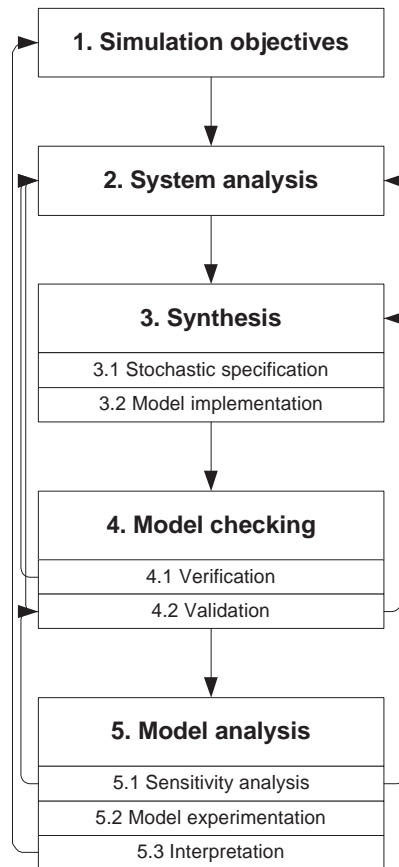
1. Simulation objectives

2. System analysis

3. Synthesis

3.1 Stochastic specification

3.2 Model implementation

4. Model checking

4.1 Verification

4.2 Validation

5. Model analysis

5.1 Sensitivity analysis

5.2 Model experimentation

5.3 Interpretation